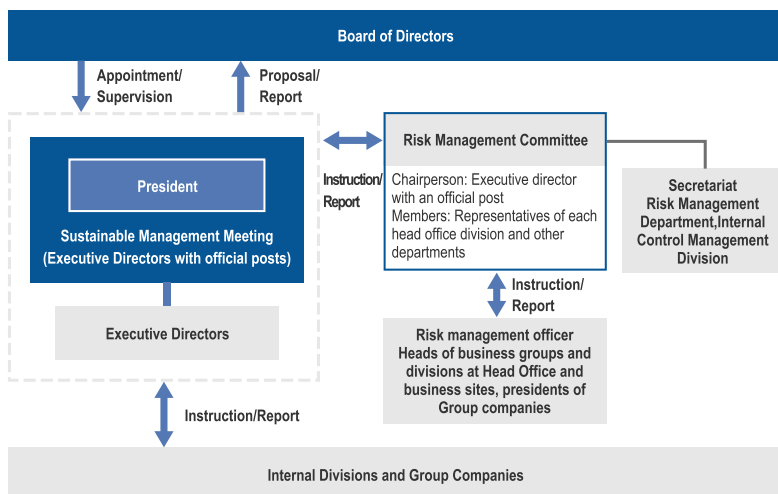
Board of Directors

Appointment/ Supervision

Proposal/ Report

President

Sustainable Management Meeting (Executive Directors with official posts)

Executive Directors

Instruction/ Report

Risk Management Committee

Chairperson: Executive director with an official post
Members: Representatives of each head office division and other departments

Secretariat
Risk Management Department,Internal Control Management Division

Instruction/ Report

Risk management officer
Heads of business groups and divisions at Head Office and business sites, presidents of Group companies

Instruction/Report

Internal Divisions and Group Companies